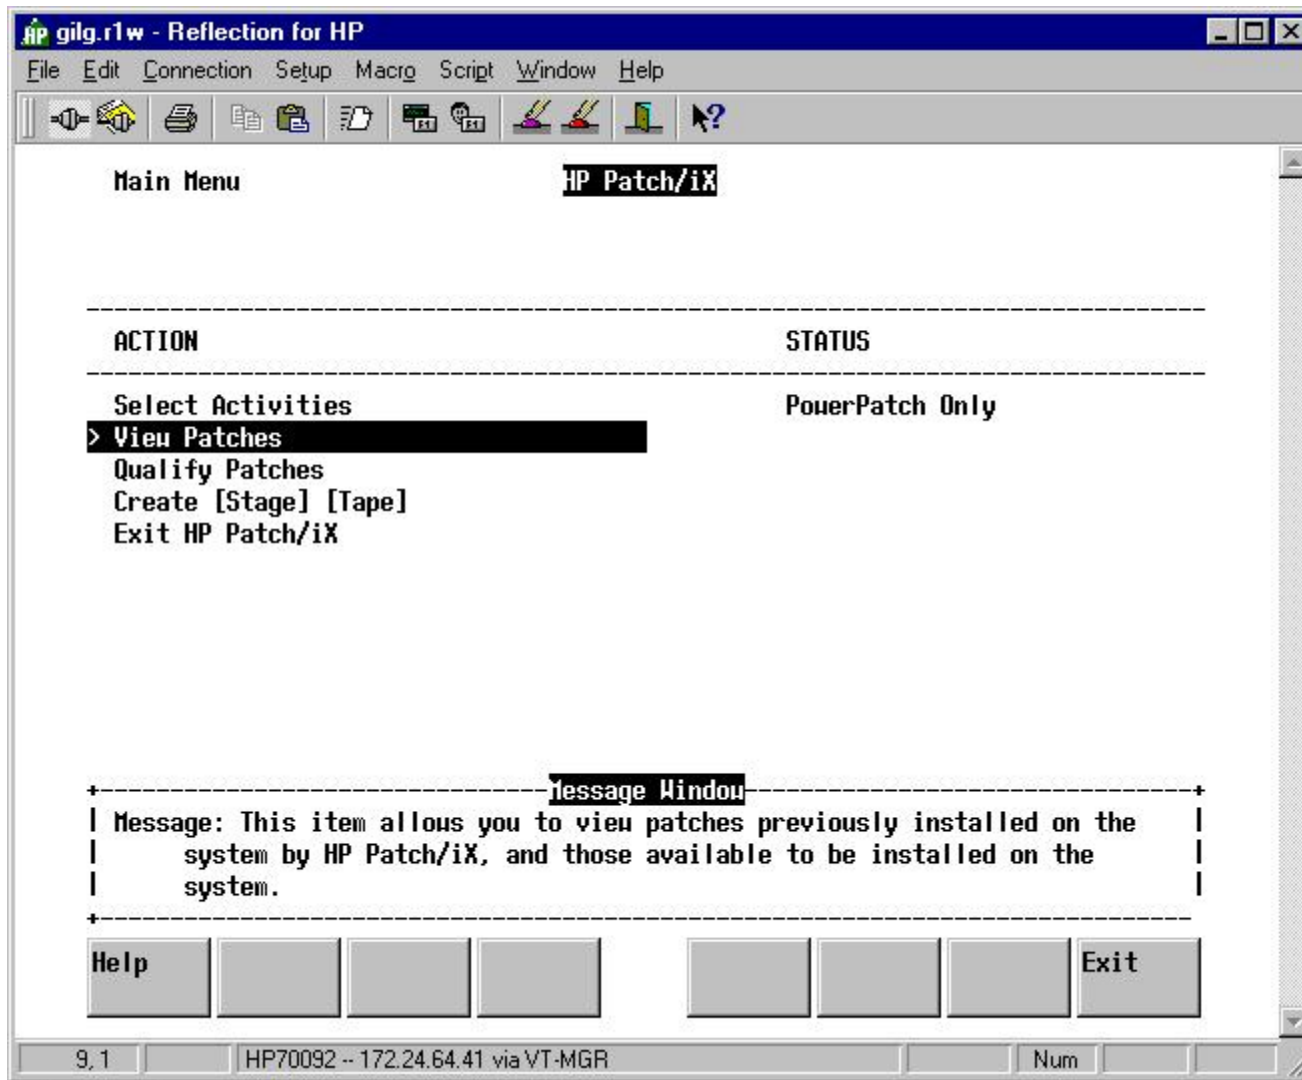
gilg.r1w - Reflection for HP

File Edit Connection Setup Macro Script Window Help

Main Menu HP Patch/iX

ACTION STATUS

Select Activities PowerPatch Only
> View Patches
Qualify Patches
Create [Stage] [Tape]
Exit HP Patch/iX

Message Window

Message: This item allows you to view patches previously installed on the system by HP Patch/iX, and those available to be installed on the system.

Help

Exit

9, 1 HP70092 -- 172.24.64.41 via VT-MGR Num